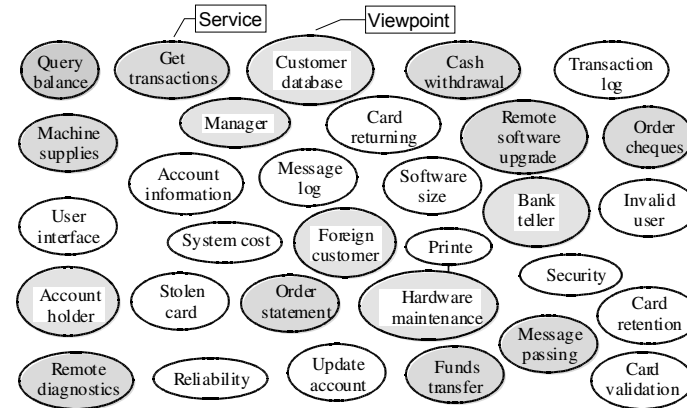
Service

Viewpoint

Query balance

Get transactions

Customer database

Cash withdrawal

Transaction log

Machine supplies

Manager

Card returning

Remote software upgrade

Order cheques

Account information

Message log

Software size

Bank teller

Invalid user

User interface

System cost

Foreign customer

Printe

Security

Account holder

Stolen card

Order statement

Hardware maintenance

Card retention

Message passing

Remote diagnostics

Reliability

Update account

Funds transfer

Card validation